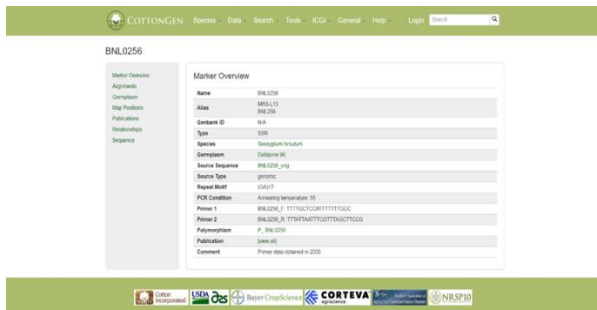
COTTONGEN Species Data Search Tools ICGI General Help Login Search

BNL0256

Marker Overview
Alignments
Germplasm
Map Positions
Publications
Relationships
Sequence

Marker Overview

| | |
|---|---|
| Name | BNL0256 |
| Alias | MRS-L15<br>BNL256 |
| Genbank ID | N/A |
| Type | SSR |
| Species | Gossypium hirsutum |
| Germplasm | Deltapine 90 |
| Source Sequence | BNL0256_orig |
| Source Type | genomic |
| Repeat Motif | (CA)17 |
| PCR Condition | Annealing temperature: 55 |
| Primer 1 | BNL0256_F: TTTTGCTCCATTTTTTTGCC |
| Primer 2 | BNL0256_R: TTTATTAATTTCGTTTAGCTTCCG |
| Polymorphism | P_BNL0256 |
| Publication | [view all] |
| Comment | Primer data obtained in 2000 |

Cotton Incorporated USDA ars Bayer CropScience CORTEVA agriscience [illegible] NRSP10